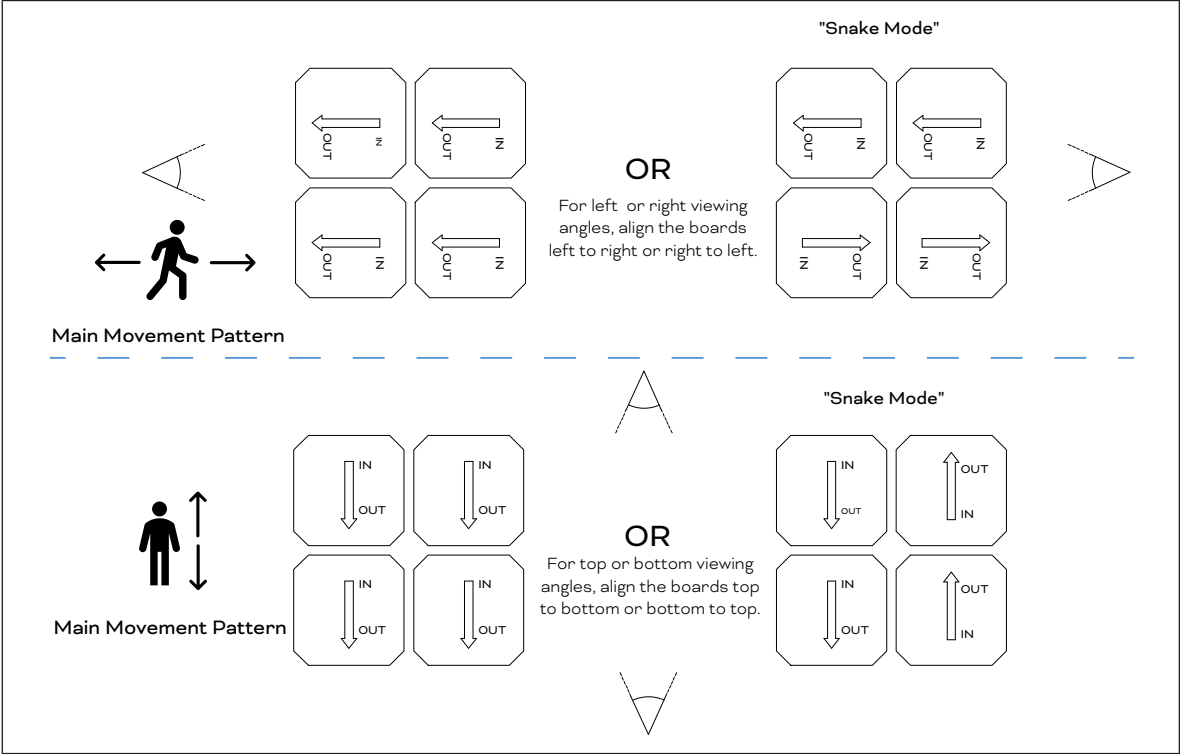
"Snake Mode"

OUT IN

OUT IN

OUT IN

OUT IN

OR

For left or right viewing angles, align the boards left to right or right to left.

OUT IN

OUT IN

OUT IN

OUT IN

IN OUT

IN OUT

Main Movement Pattern

"Snake Mode"

IN OUT

IN OUT

IN OUT

IN OUT

OUT IN

OR

For top or bottom viewing angles, align the boards top to bottom or bottom to top.

IN OUT

IN OUT

IN OUT

IN OUT

OUT IN

Main Movement Pattern